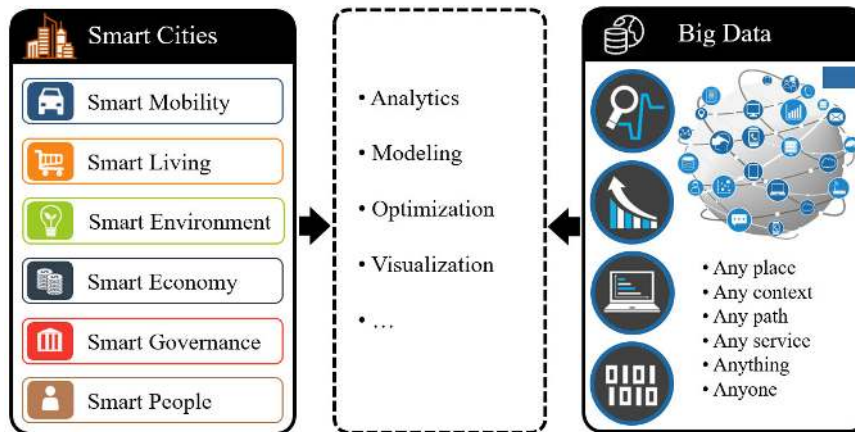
Smart Cities

Smart Mobility

Smart Living

Smart Environment

Smart Economy

Smart Governance

Smart People

• Analytics

• Modeling

• Optimization

• Visualization

• …

Big Data

0101
1010

• Any place
• Any context
• Any path
• Any service
• Anything
• Anyone